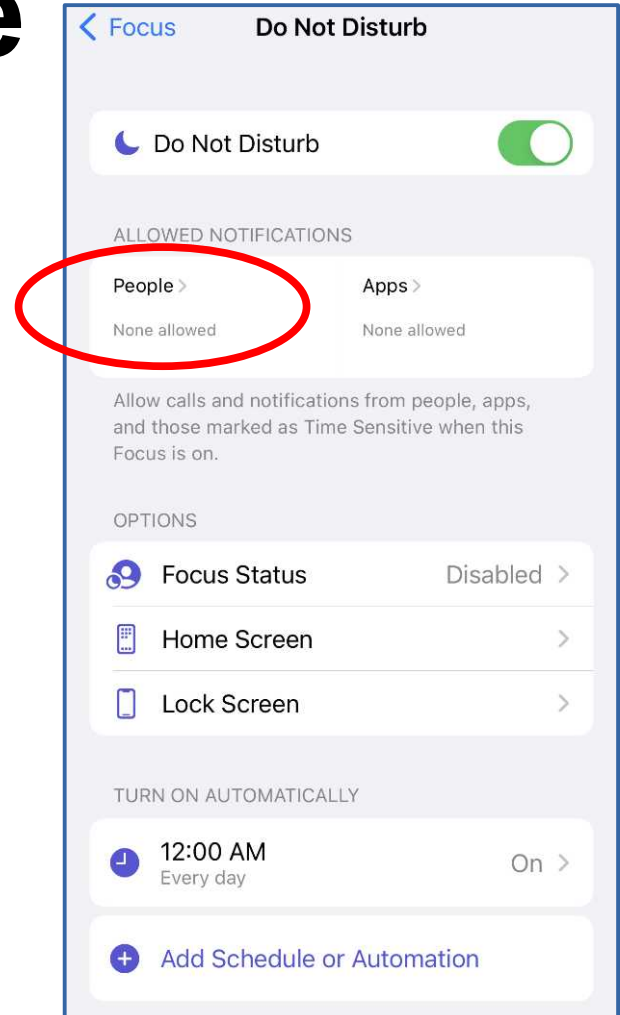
e

< Focus Do Not Disturb

Do Not Disturb

ALLOWED NOTIFICATIONS

People >
None allowed

Apps >
None allowed

Allow calls and notifications from people, apps, and those marked as Time Sensitive when this Focus is on.

OPTIONS

Focus Status Disabled >

Home Screen >

Lock Screen >

TURN ON AUTOMATICALLY

12:00 AM
Every day
On >

Add Schedule or Automation